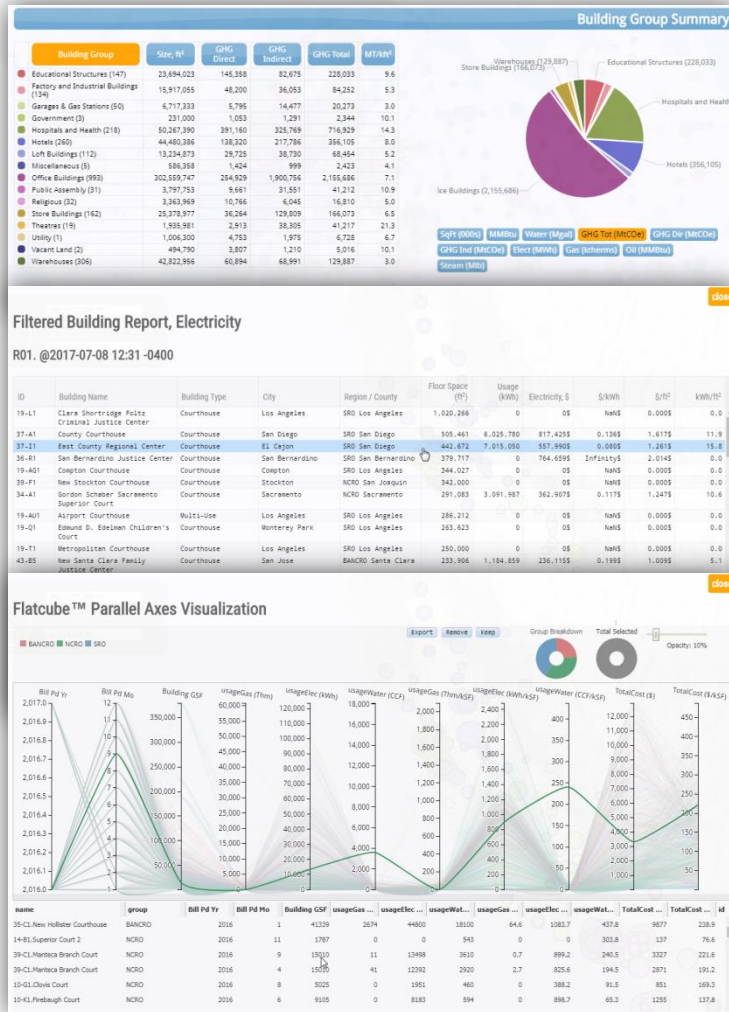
Building Group Summary

| Building Group | Size, ft² | GHG Direct | GHG Indirect | GHG Total | MT/kft² |
|---|---|---|---|---|---|
| Educational Structures (147) | 23,694,023 | 145,358 | 82,675 | 228,033 | 9.6 |
| Factory and Industrial Buildings (134) | 15,917,055 | 48,200 | 36,053 | 84,252 | 5.3 |
| Garages & Gas Stations (50) | 6,717,333 | 5,795 | 14,477 | 20,273 | 3.0 |
| Government (3) | 231,000 | 1,053 | 1,291 | 2,344 | 10.1 |
| Hospitals and Health (218) | 50,267,390 | 391,160 | 325,769 | 716,929 | 14.3 |
| Hotels (260) | 44,480,386 | 138,320 | 217,786 | 356,105 | 8.0 |
| Loft Buildings (112) | 13,234,873 | 29,725 | 38,730 | 68,454 | 5.2 |
| Miscellaneous (5) | 586,358 | 1,424 | 999 | 2,423 | 4.1 |
| Office Buildings (993) | 302,559,747 | 254,929 | 1,900,756 | 2,155,686 | 7.1 |
| Public Assembly (31) | 3,797,753 | 9,661 | 31,551 | 41,212 | 10.9 |
| Religious (32) | 3,363,969 | 10,766 | 6,045 | 16,810 | 5.0 |
| Store Buildings (162) | 25,378,977 | 36,264 | 129,809 | 166,073 | 6.5 |
| Theatres (19) | 1,935,981 | 2,913 | 38,305 | 41,217 | 21.3 |
| Utility (1) | 1,006,300 | 4,753 | 1,975 | 6,728 | 6.7 |
| Vacant Land (2) | 494,790 | 3,807 | 1,210 | 5,016 | 10.1 |
| Warehouses (306) | 42,822,956 | 60,894 | 68,991 | 129,887 | 3.0 |

Warehouses (129,887)
Store Buildings (166,073)
Educational Structures (228,033)
Hospitals and Health
Hotels (356,105)
ice Buildings (2,155,686)

SqFt (000s) MMBtu Water (Mgal) GHG Tot (MtCOe) GHG Dir (MtCOe) GHG Ind (MtCOe) Elect (MWh) Gas (ktherms) Oil (MMBtu) Steam (Mlb)

close

Filtered Building Report, Electricity

R01. @2017-07-08 12:31 -0400

| ID | Building Name | Building Type | City | Region / County | Floor Space (ft²) | Usage (kWh) | Electricity, $ | $/kWh | $/ft² | kWh/ft² |
|---|---|---|---|---|---|---|---|---|---|---|
| 19-L1 | Clara Shortridge Foltz Criminal Justice Center | Courthouse | Los Angeles | SRO Los Angeles | 1,020,266 | 0 | 0$ | NaN$ | 0.000$ | 0.0 |
| 37-A1 | County Courthouse | Courthouse | San Diego | SRO San Diego | 505,461 | 6,025,780 | 817,425$ | 0.136$ | 1.617$ | 11.9 |
| 37-I1 | East County Regional Center | Courthouse | El Cajon | SRO San Diego | 442,672 | 7,015,050 | 557,990$ | 0.080$ | 1.261$ | 15.8 |
| 36-R1 | San Bernardino Justice Center | Courthouse | San Bernardino | SRO San Bernardino | 379,717 | 0 | 764,659$ | Infinity$ | 2.014$ | 0.0 |
| 19-AG1 | Compton Courthouse | Courthouse | Compton | SRO Los Angeles | 344,027 | 0 | 0$ | NaN$ | 0.000$ | 0.0 |
| 39-F1 | New Stockton Courthouse | Courthouse | Stockton | NCRO San Joaquin | 342,000 | 0 | 0$ | NaN$ | 0.000$ | 0.0 |
| 34-A1 | Gordon Schaber Sacramento Superior Court | Courthouse | Sacramento | NCRO Sacramento | 291,083 | 3,091,987 | 362,907$ | 0.117$ | 1.247$ | 10.6 |
| 19-AU1 | Airport Courthouse | Multi-Use | Los Angeles | SRO Los Angeles | 286,212 | 0 | 0$ | NaN$ | 0.000$ | 0.0 |
| 19-Q1 | Edmund D. Edelman Children's Court | Courthouse | Monterey Park | SRO Los Angeles | 263,623 | 0 | 0$ | NaN$ | 0.000$ | 0.0 |
| 19-T1 | Metropolitan Courthouse | Courthouse | Los Angeles | SRO Los Angeles | 250,000 | 0 | 0$ | NaN$ | 0.000$ | 0.0 |
| 43-B5 | New Santa Clara Family Justice Center | Courthouse | San Jose | BANCRO Santa Clara | 233,906 | 1,184,859 | 236,115$ | 0.199$ | 1.009$ | 5.1 |

close

Flatcube™ Parallel Axes Visualization

BANCRO NCRO SRO
Export Remove Keep
Group Breakdown Total Selected
Opacity: 10%

Bill Pd Yr Bill Pd Mo Building GSF usageGas (Thm) usageElec (kWh) usageWater (CCF) usageGas (Thm/kSF) usageElec (kWh/kSF) usageWater (CCF/kSF) TotalCost ($) TotalCost ($/kSF)

2,017.0 2,016.9 2,016.8 2,016.7 2,016.6 2,016.5 2,016.4 2,016.3 2,016.2 2,016.1 2,016.0
12 11 10 9 8 7 6 5 4 3 2 1
350,000 300,000 250,000 200,000 150,000 100,000 50,000
60,000 55,000 50,000 45,000 40,000 35,000 30,000 25,000 20,000 15,000 10,000 5,000
120,000 110,000 100,000 90,000 80,000 70,000 60,000 50,000 40,000 30,000 20,000 10,000
18,000 16,000 14,000 12,000 10,000
2,000 1,800 1,600 1,400 1,200 1,000 800
2,400 2,200 2,000 1,800 1,600 1,400 1,200 1,000 800
400 350 300 250 200
12,000 11,000 10,000 9,000 8,000 7,000 6,000 5,000 4,000 3,000 2,000 1,000
450 400 350 300 250 200 150 100 50

| name | group | Bill Pd Yr | Bill Pd Mo | Building GSF | usageGas ... | usageElec ... | usageWat... | usageGas ... | usageElec ... | usageWat... | TotalCost ... | TotalCost ... | id |
|---|---|---|---|---|---|---|---|---|---|---|---|---|---|
| 35-C1.New Hollister Courthouse | BANCRO | 2016 | 11 | 41339 | 2674 | 44800 | 18100 | 64.6 | 1083.7 | 437.8 | 9877 | 238.9 | |
| 14-B1.Superior Court 2 | NCRO | 2016 | 11 | 1787 | 0 | 0 | 543 | 0 | 0 | 303.8 | 137 | 76.6 | |
| 39-C1.Manteca Branch Court | NCRO | 2016 | 9 | 15010 | 11 | 13498 | 3610 | 0.7 | 899.2 | 240.5 | 3327 | 221.6 | |
| 39-C1.Manteca Branch Court | NCRO | 2016 | 4 | 15010 | 41 | 12392 | 2920 | 2.7 | 825.6 | 194.5 | 2871 | 191.2 | |
| 10-G1.Clovis Court | NCRO | 2016 | 8 | 5025 | 0 | 1951 | 460 | 0 | 388.2 | 91.5 | 851 | 169.3 | |
| 10-K1.Firebaugh Court | NCRO | 2016 | 6 | 9105 | 0 | 8183 | 594 | 0 | 898.7 | 65.3 | 1255 | 137.8 | |